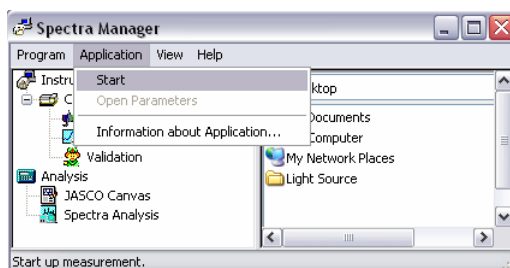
Spectra Manager

Program Application View Help

Instru
C

Start
Open Parameters
Information about Application...

Validation
Analysis
JASCO Canvas
Spectra Analysis

ktop
Documents
Computer
My Network Places
Light Source

Start up measurement.